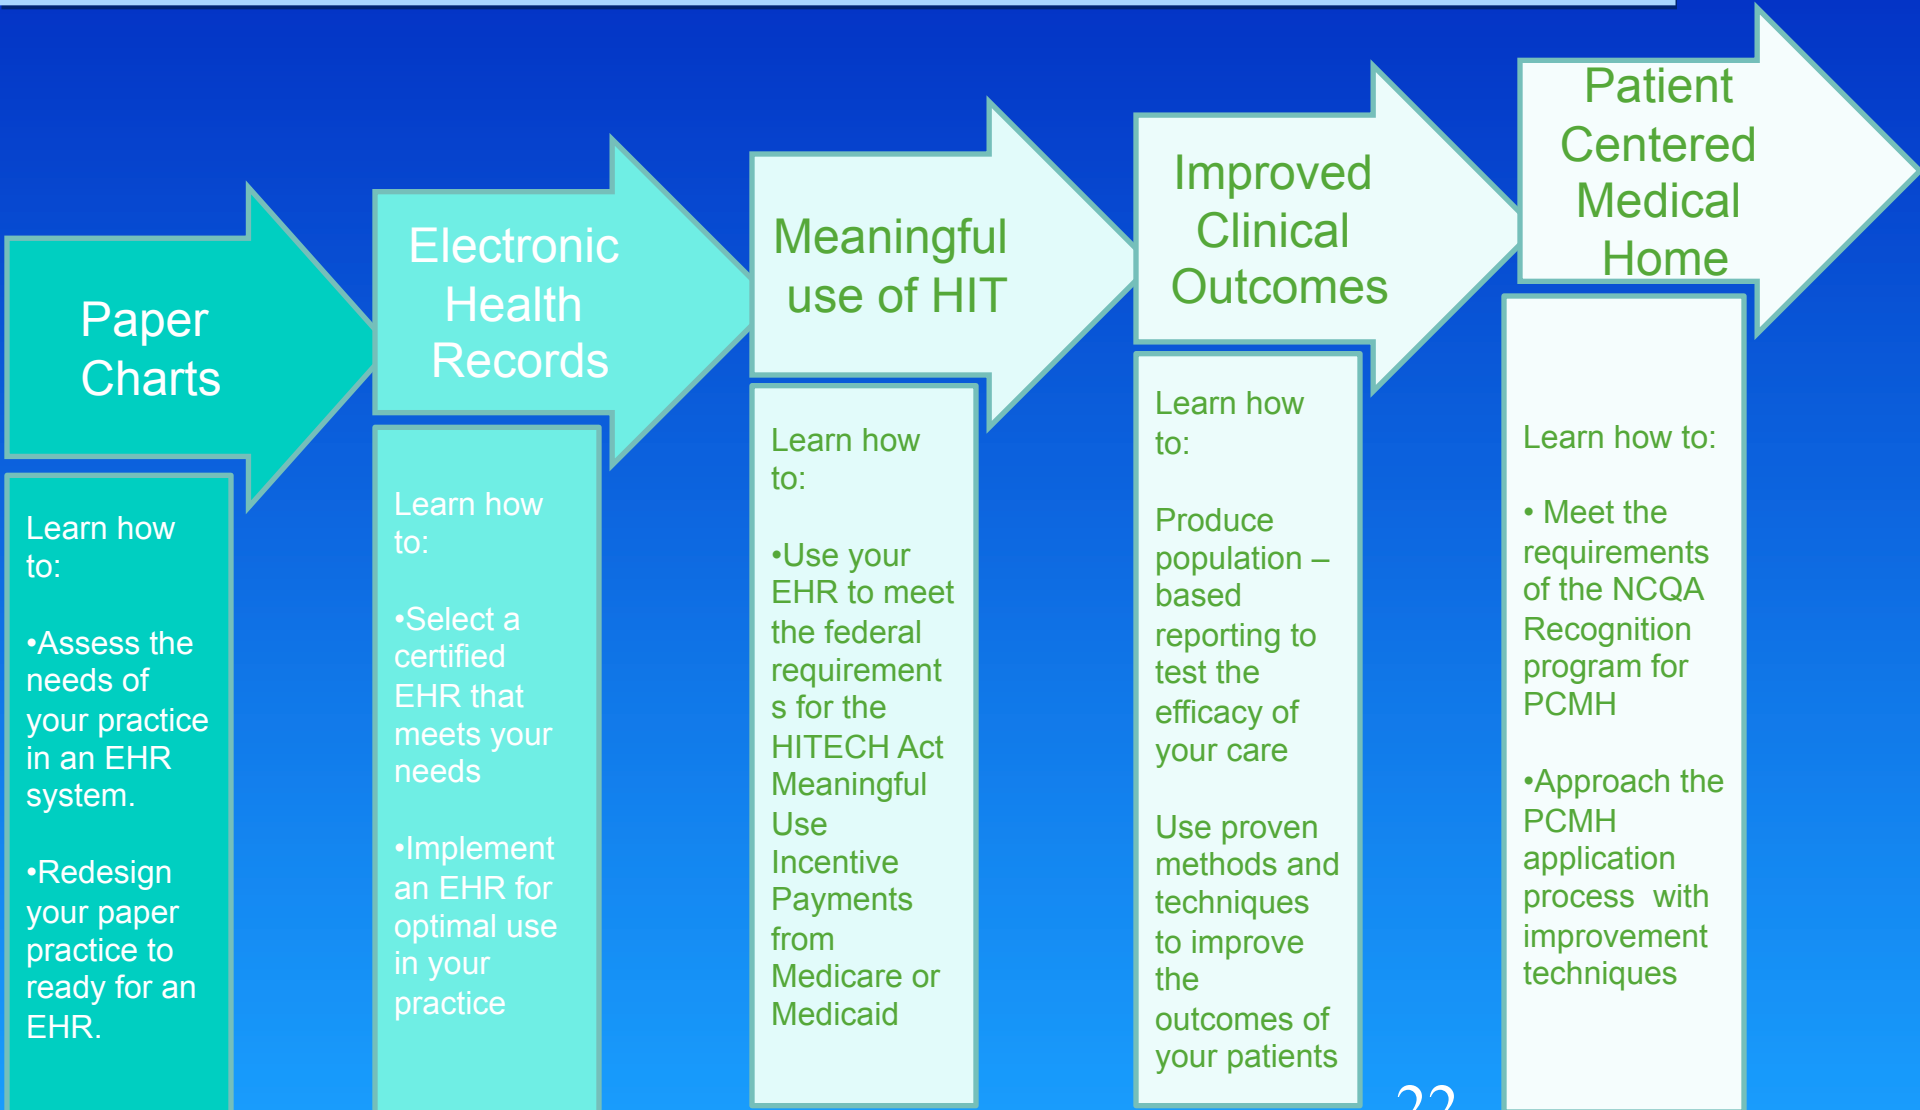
Paper Charts

Learn how to:

•Assess the needs of your practice in an EHR system.

•Redesign your paper practice to ready for an EHR.

Electronic Health Records

Learn how to:

•Select a certified EHR that meets your needs

•Implement an EHR for optimal use in your practice

Meaningful use of HIT

Learn how to:

•Use your EHR to meet the federal requirements for the HITECH Act Meaningful Use Incentive Payments from Medicare or Medicaid

Improved Clinical Outcomes

Learn how to:

Produce population – based reporting to test the efficacy of your care

Use proven methods and techniques to improve the outcomes of your patients

Patient Centered Medical Home

Learn how to:

• Meet the requirements of the NCQA Recognition program for PCMH

•Approach the PCMH application process with improvement techniques

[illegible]